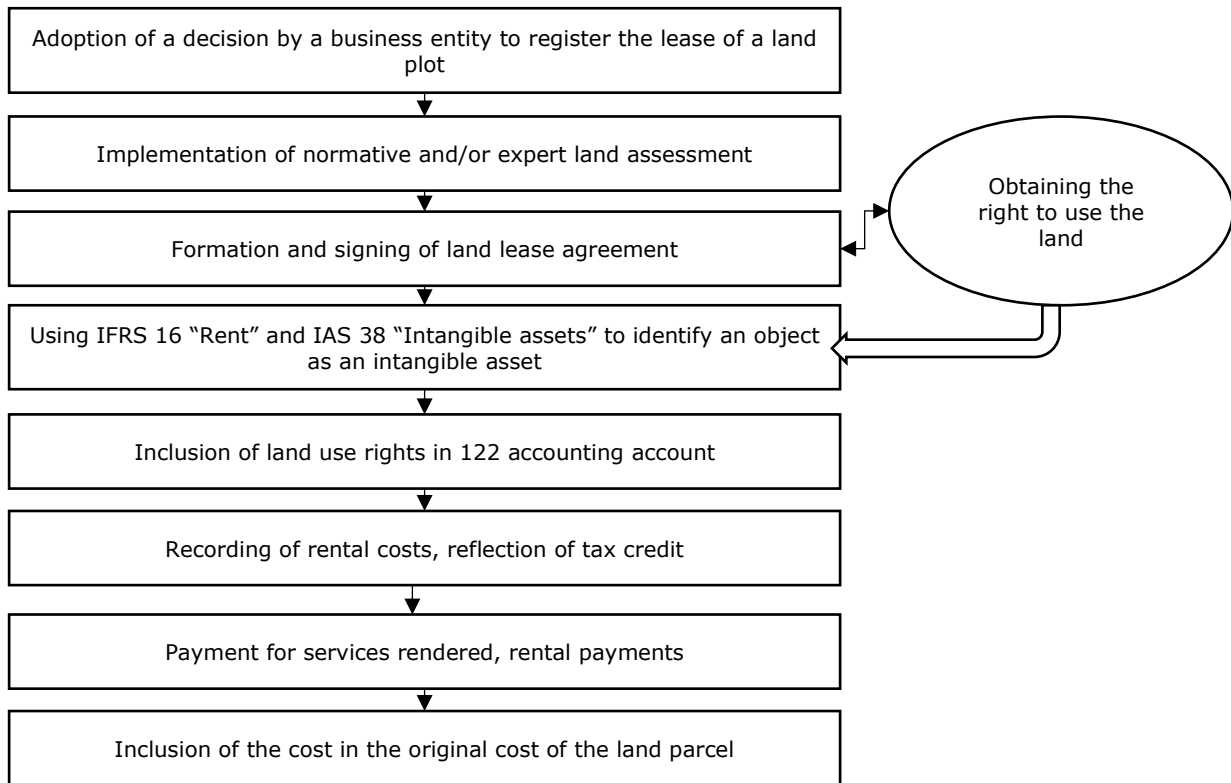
Adoption of a decision by a business entity to register the lease of a land plot

Implementation of normative and/or expert land assessment

Obtaining the right to use the land

Formation and signing of land lease agreement

Using IFRS 16 “Rent” and IAS 38 “Intangible assets” to identify an object as an intangible asset

Inclusion of land use rights in 122 accounting account

Recording of rental costs, reflection of tax credit

Payment for services rendered, rental payments

Inclusion of the cost in the original cost of the land parcel